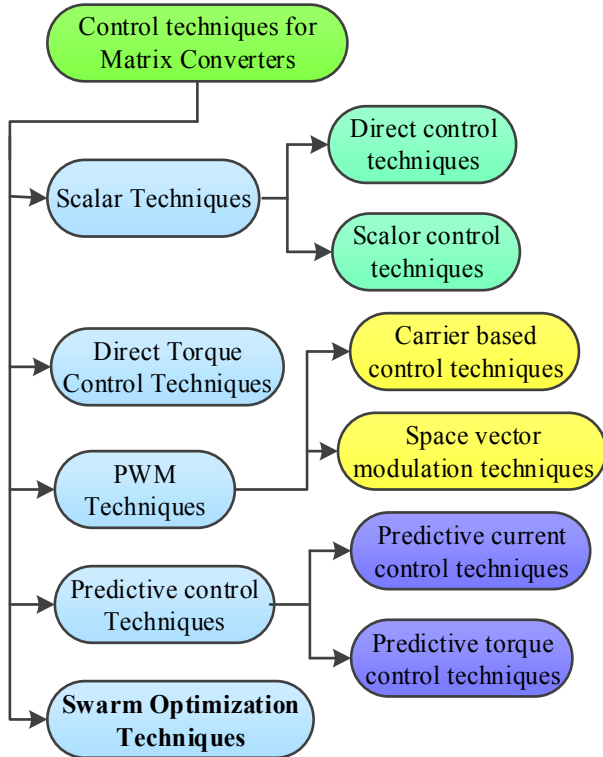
Control techniques for Matrix Converters

Scalar Techniques

Direct control techniques

Scalor control techniques

Direct Torque Control Techniques

PWM Techniques

Carrier based control techniques

Space vector modulation techniques

Predictive control Techniques

Predictive current control techniques

Predictive torque control techniques

**Swarm Optimization Techniques**